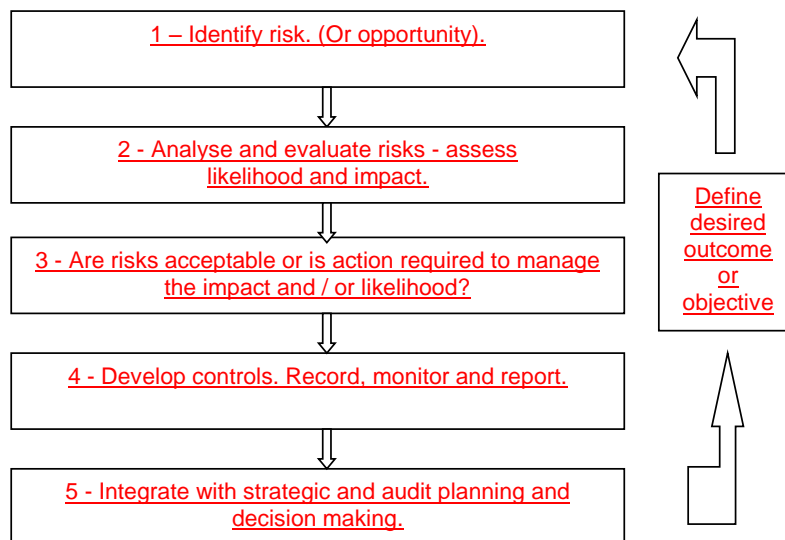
1 – Identify risk. (Or opportunity).

2 - Analyse and evaluate risks - assess likelihood and impact.

3 - Are risks acceptable or is action required to manage the impact and / or likelihood?

4 - Develop controls. Record, monitor and report.

5 - Integrate with strategic and audit planning and decision making.

Define desired outcome or objective